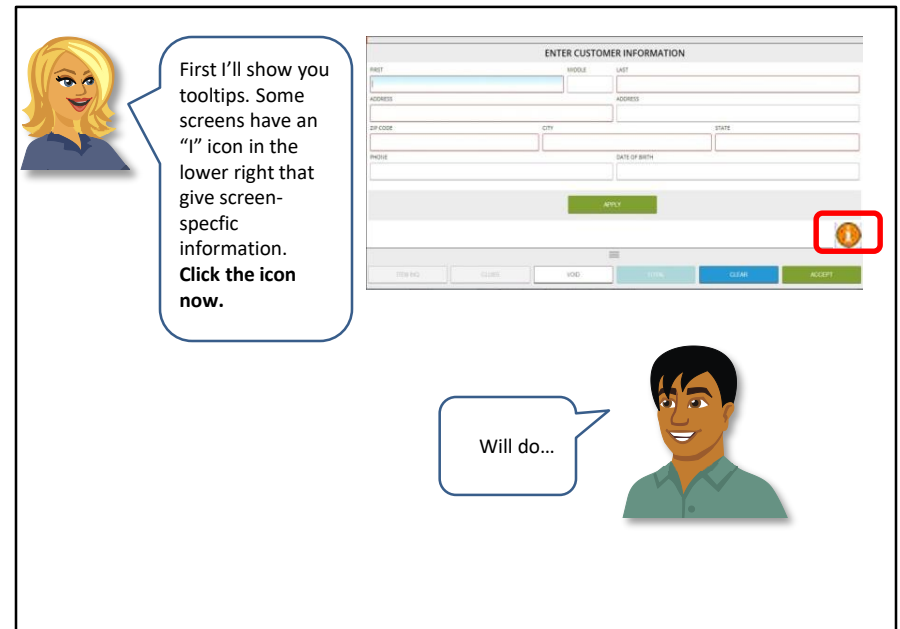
First I'll show you tooltips. Some screens have an "I" icon in the lower right that give screen-specfic information. **Click the icon now.**

ENTER CUSTOMER INFORMATION

FIRST

MIDDLE

LAST

ADDRESS

ADDRESS

ZIP CODE

CITY

STATE

PHONE

DATE OF BIRTH

APPLY

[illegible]

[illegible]

VOID

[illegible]

CLEAR

ACCEPT

Will do…